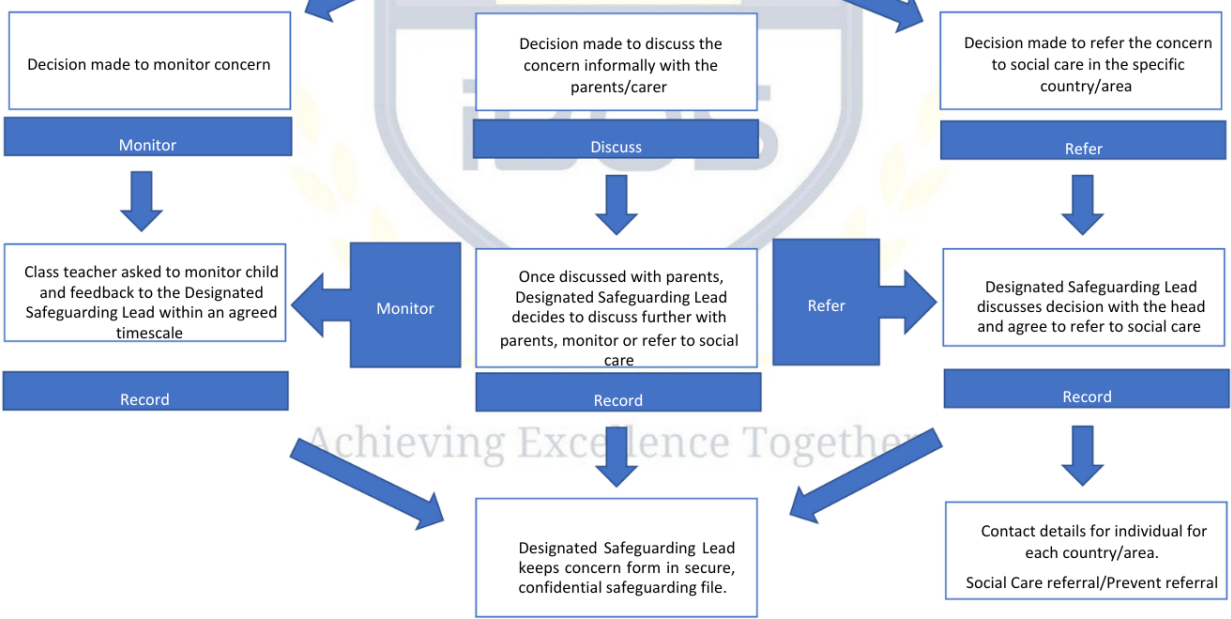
Decision made to monitor concern

Decision made to discuss the concern informally with the parents/carer

Decision made to refer the concern to social care in the specific country/area

Monitor

Discuss

Refer

Class teacher asked to monitor child and feedback to the Designated Safeguarding Lead within an agreed timescale

Monitor

Once discussed with parents, Designated Safeguarding Lead decides to discuss further with parents, monitor or refer to social care

Refer

Designated Safeguarding Lead discusses decision with the head and agree to refer to social care

Record

Record

Record

Achieving Excellence Together

Designated Safeguarding Lead keeps concern form in secure, confidential safeguarding file.

Contact details for individual for each country/area.

Social Care referral/Prevent referral